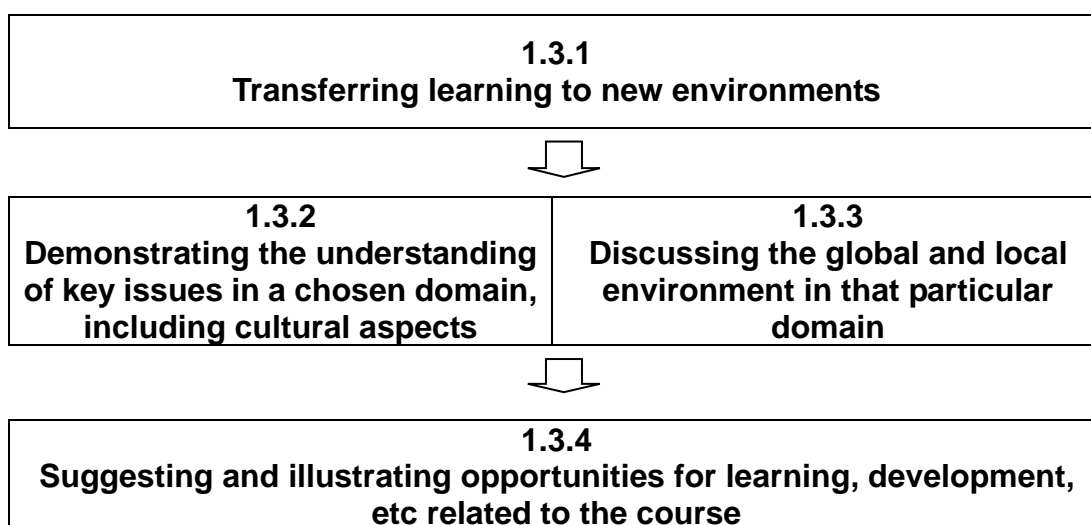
1.3.1
Transferring learning to new environments

1.3.2
Demonstrating the understanding of key issues in a chosen domain, including cultural aspects

1.3.3
Discussing the global and local environment in that particular domain

1.3.4
Suggesting and illustrating opportunities for learning, development, etc related to the course